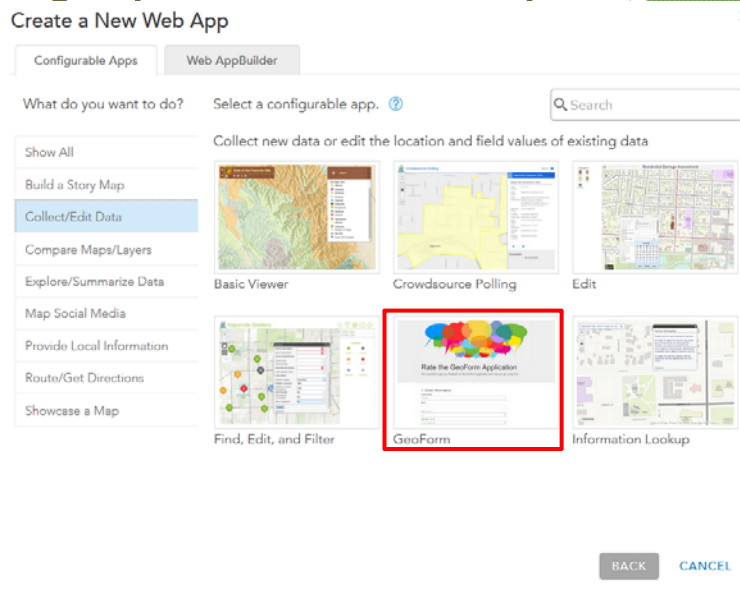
Create a New Web App

Configurable Apps

Web AppBuilder

What do you want to do?

Select a configurable app. ?

Search

Collect new data or edit the location and field values of existing data

Show All

Build a Story Map

Collect/Edit Data

Compare Maps/Layers

Explore/Summarize Data

Map Social Media

Provide Local Information

Route/Get Directions

Showcase a Map

Basic Viewer

Crowdsource Polling

Edit

Rate the GeoForm Application

Find, Edit, and Filter

GeoForm

Information Lookup

BACK

CANCEL